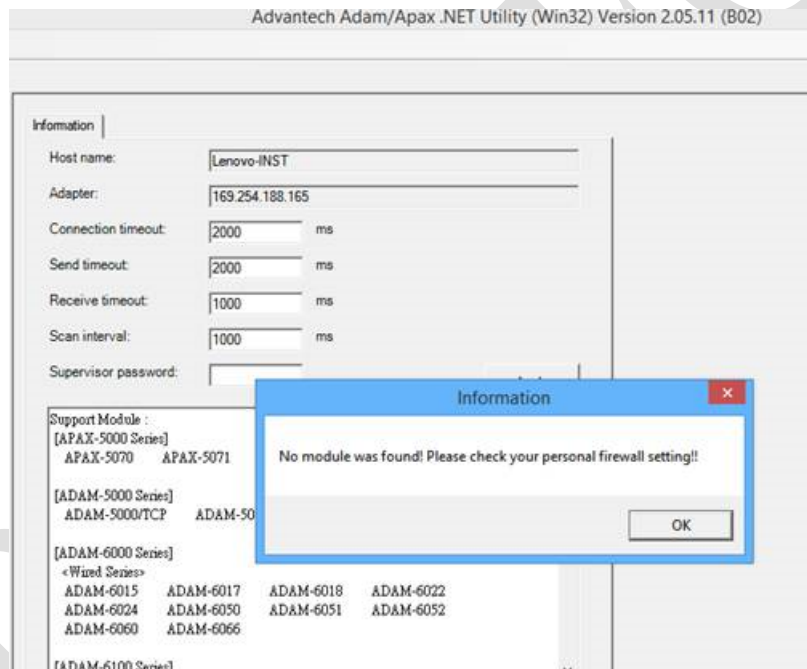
Advantech Adam/Apax .NET Utility (Win32) Version 2.05.11 (B02)

Information

Host name: Lenovo-INST

Adapter: 169.254.188.165

Connection timeout: 2000 ms

Send timeout: 2000 ms

Receive timeout: 1000 ms

Scan interval: 1000 ms

Supervisor password:

Support Module :
[APAX-5000 Series]
APAX-5070 APAX-5071

[ADAM-5000 Series]
ADAM-5000/TCP ADAM-50

[ADAM-6000 Series]
<Wired Series>
ADAM-6015 ADAM-6017 ADAM-6018 ADAM-6022
ADAM-6024 ADAM-6050 ADAM-6051 ADAM-6052
ADAM-6060 ADAM-6066

[ADAM-6100 Series]

Information

No module was found! Please check your personal firewall setting!!

OK